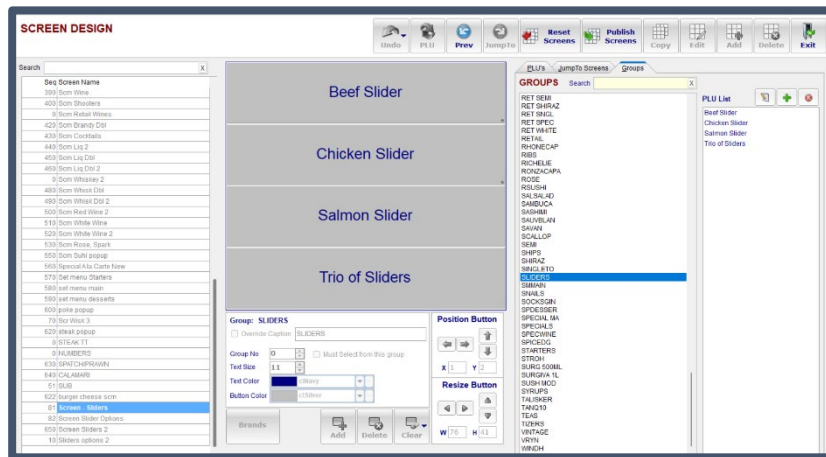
SCREEN DESIGN

Undo PLU Prev JumpTo Reset Screens Publish Screens Copy Edit Add Delete Exit

Search x

| Seq | Screen Name |
|---|---|
| 390 | Scrn Wine |
| 400 | Scrn Shooters |
| 0 | Scrn Retail Wines |
| 420 | Scrn Brandy Dbl |
| 430 | Scrn Cocktails |
| 440 | Scrn Liq 2 |
| 450 | Scrn Liq Dbl |
| 460 | Scrn Liq Dbl 2 |
| 0 | Scrn Whiskey 2 |
| 480 | Scrn Whisk Dbl |
| 490 | Scrn Whisk Dbl 2 |
| 500 | Scrn Red Wine 2 |
| 510 | Scrn White Wine |
| 520 | Scrn White Wine 2 |
| 530 | Scrn Rose, Spark |
| 550 | Scrn Suhi popup |
| 560 | Special Ala Carte New |
| 570 | Set menu Starters |
| 580 | set menu main |
| 590 | set menu desserts |
| 600 | poke popup |
| 70 | Scr Wisk 3 |
| 620 | steak popup |
| 0 | STEAK TT |
| 0 | NUMBERS |
| 630 | SPATCHPRAWN |
| 640 | CALAMARI |
| 61 | SUB |
| 622 | burger cheese scrn |
| 81 | Screen - Sliders |
| 82 | Screen Slider Options |
| 650 | Screen Sliders 2 |
| 10 | Sliders options 2 |

Beef Slider

Chicken Slider

Salmon Slider

Trio of Sliders

Group: SLIDERS
Override Caption SLIDERS
Group No 0 Must Select from this group
Text Size 11
Text Color clNavy
Button Color clSilver

Position Button
X 1 Y 2
Resize Button
W 76 H 41

Brands Add Delete Clear

PLU's JumpTo Screens Groups

GROUPS Search x

RET SEMI
RET SHIRAZ
RET SNGL
RET SPEC
RET WHITE
RETAIL
RHONECAP
RIBS
RICHELIE
RONZACAPA
ROSE
RSUSHI
SALSALAD
SAMBUCA
SASHIMI
SAUVBLAN
SAVAN
SCALLOP
SEMI
SHIPS
SHIRAZ
SINGLETO
SLIDERS
SMMAIN
SNAILS
SOCKSGIN
SPDESSER
SPECIAL MA
SPECIALS
SPECWINE
SPICEDG
STARTERS
STROH
SURG 500ML
SURGIVA 1L
SUSHI MOD
SYRUPS
TALISKER
TANQ10
TEAS
TIZERS
VINTAGE
VRYN
WINDH

PLU List
Beef Slider
Chicken Slider
Salmon Slider
Trio of Sliders